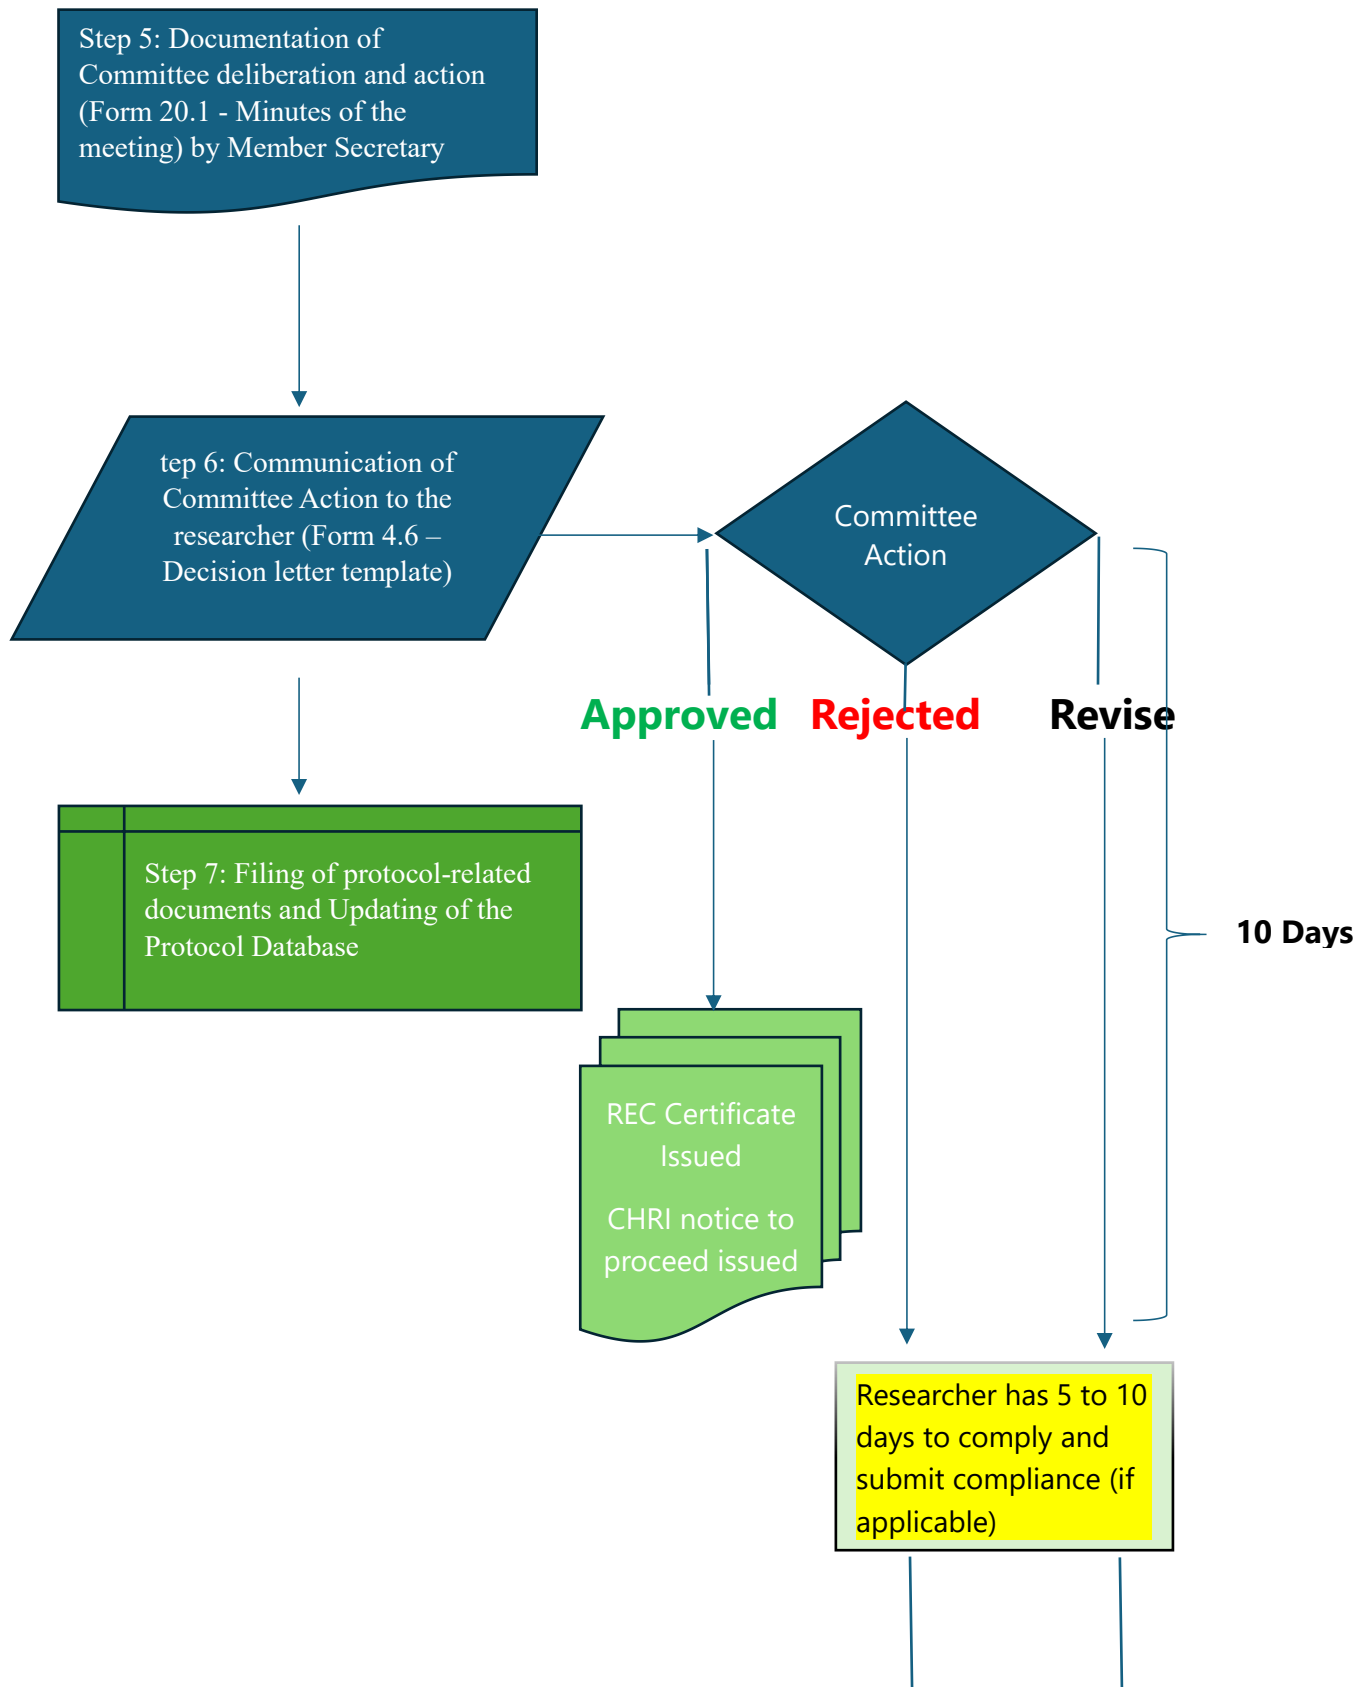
Step 5: Documentation of Committee deliberation and action (Form 20.1 - Minutes of the meeting) by Member Secretary

tep 6: Communication of Committee Action to the researcher (Form 4.6 – Decision letter template)

Committee Action

Approved

Rejected

Revise

10 Days

Step 7: Filing of protocol-related documents and Updating of the Protocol Database

REC Certificate Issued

CHRI notice to proceed issued

Researcher has 5 to 10 days to comply and submit compliance (if applicable)